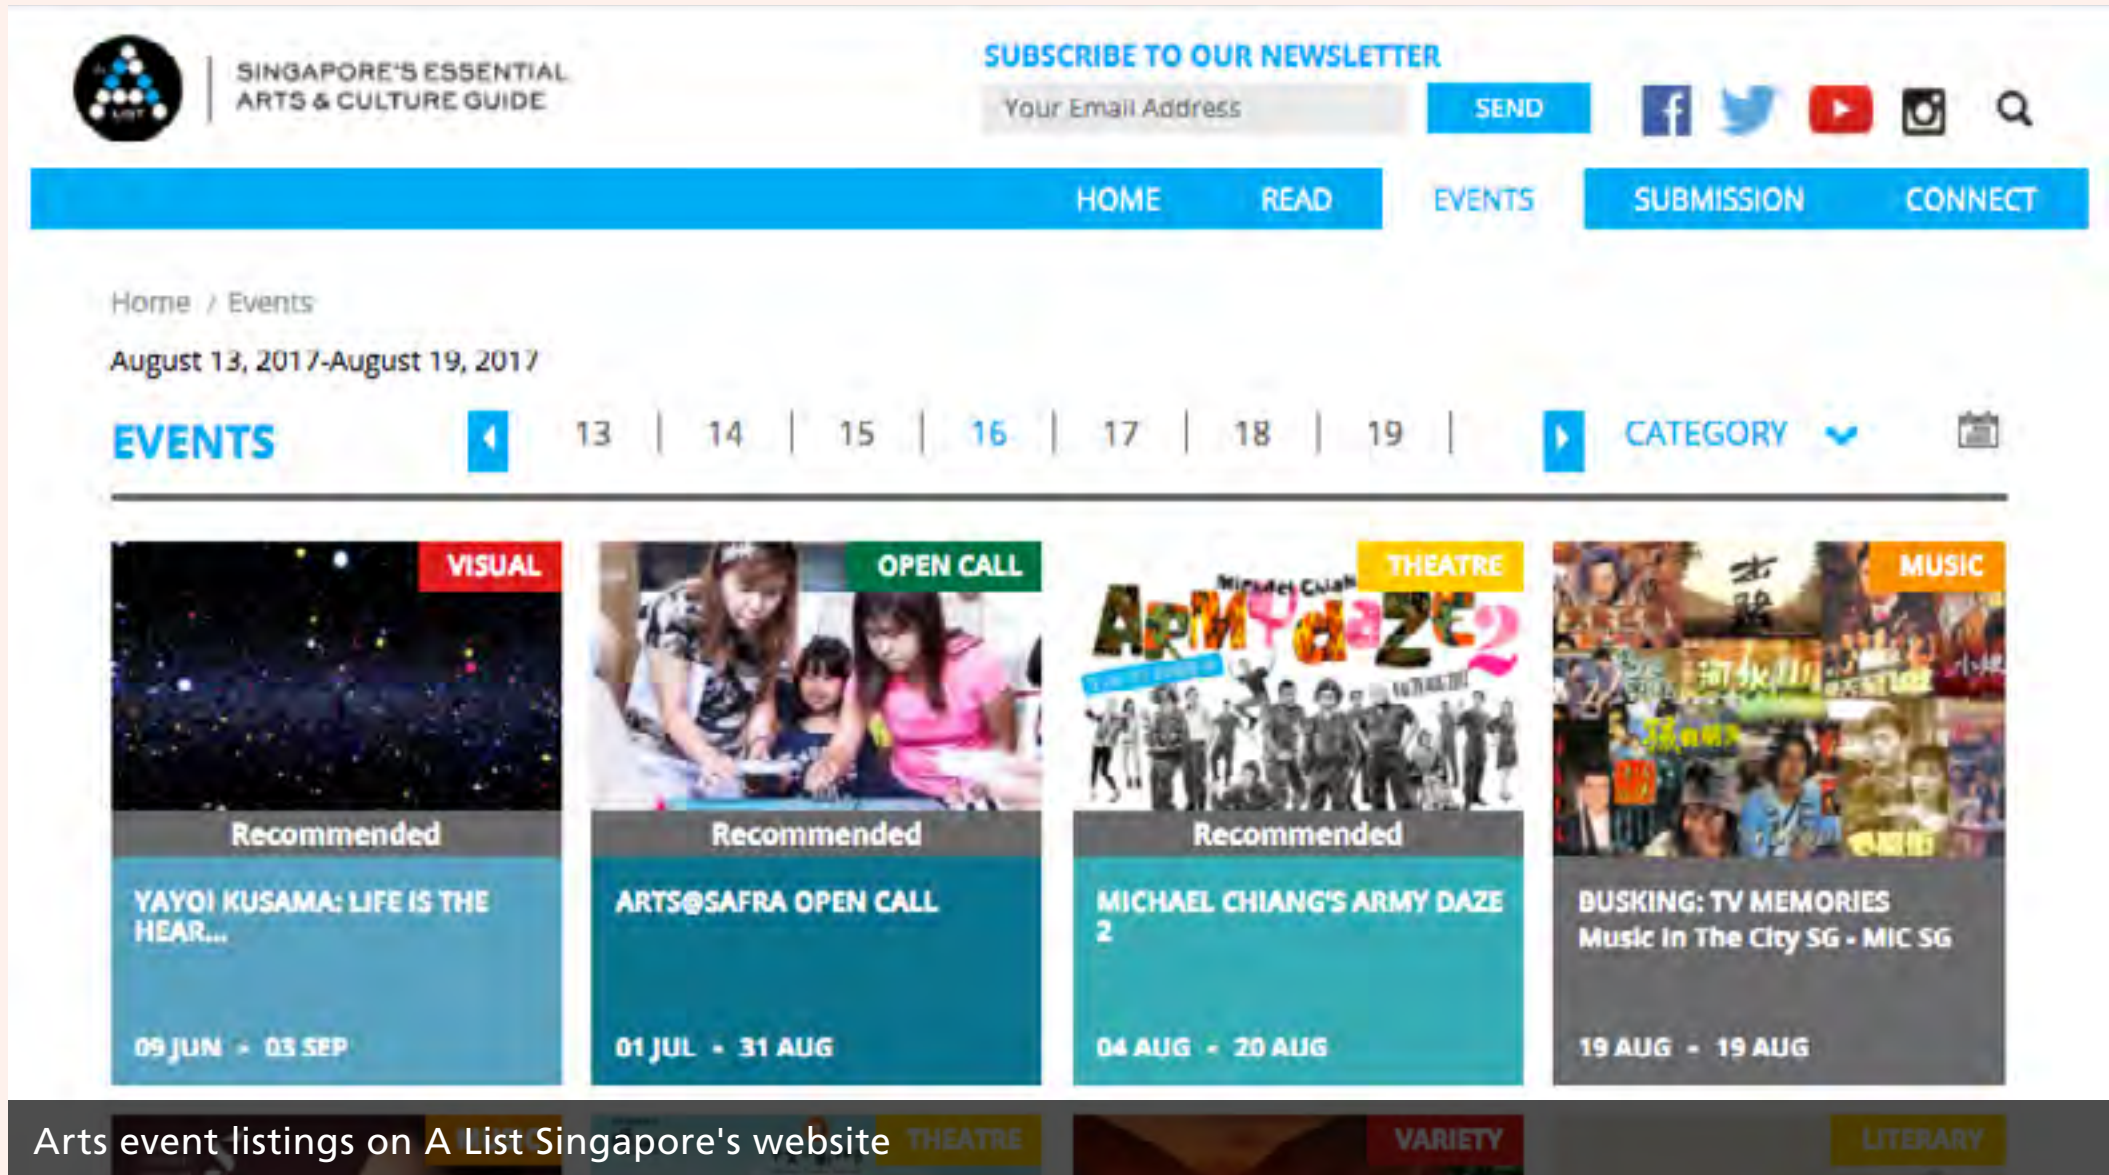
SINGAPORE'S ESSENTIAL ARTS & CULTURE GUIDE

SUBSCRIBE TO OUR NEWSLETTER

Your Email Address

SEND

HOME READ EVENTS SUBMISSION CONNECT

Home / Events

August 13, 2017-August 19, 2017

EVENTS

13 | 14 | 15 | 16 | 17 | 18 | 19 |

CATEGORY

VISUAL

Recommended

YAYOI KUSAMA: LIFE IS THE HEAR...

09 JUN - 03 SEP

OPEN CALL

Recommended

ARTS@SAFRA OPEN CALL

01 JUL - 31 AUG

THEATRE

Recommended

MICHAEL CHIANG'S ARMY DAZE 2

04 AUG - 20 AUG

MUSIC

BUSKING: TV MEMORIES Music In The City SG - MIC SG

19 AUG - 19 AUG

THEATRE

VARIETY

LITERARY

Arts event listings on A List Singapore's website